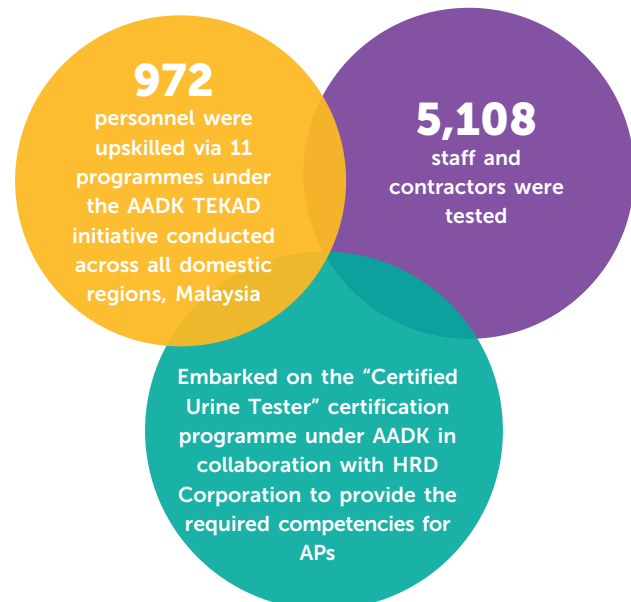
972
personnel were upskilled via 11 programmes under the AADK TEKAD initiative conducted across all domestic regions, Malaysia

5,108
staff and contractors were tested

Embarked on the “Certified Urine Tester” certification programme under AADK in collaboration with HRD Corporation to provide the required competencies for APs